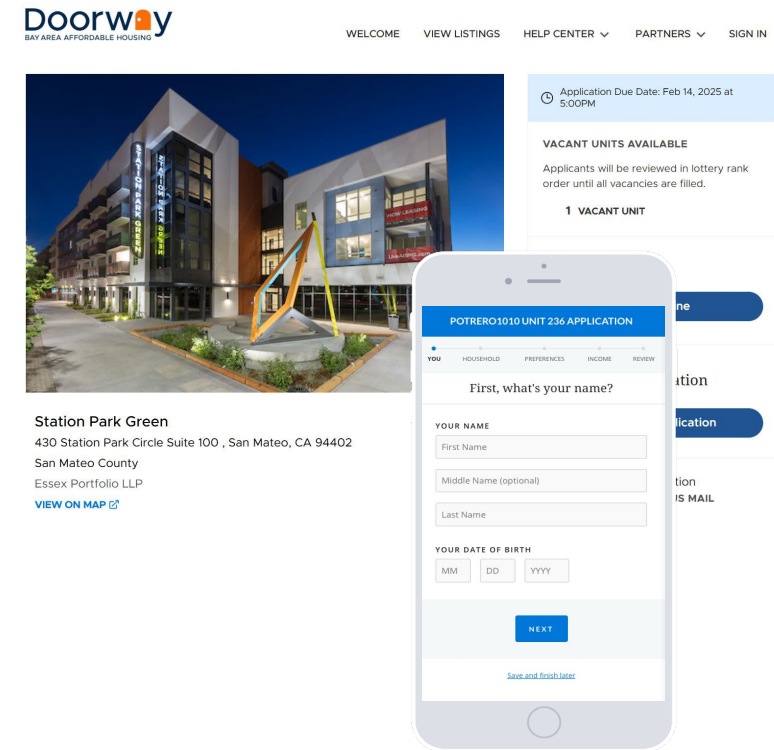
Doorway
BAY AREA AFFORDABLE HOUSING

WELCOME VIEW LISTINGS HELP CENTER PARTNERS SIGN IN

STATION PARK GREEN

NOW LEASING

Station Park Green
430 Station Park Circle Suite 100 , San Mateo, CA 94402
San Mateo County
Essex Portfolio LLP
VIEW ON MAP

Application Due Date: Feb 14, 2025 at 5:00PM

VACANT UNITS AVAILABLE
Applicants will be reviewed in lottery rank order until all vacancies are filled.
1 VACANT UNIT

ne
ation
lication
ation
US MAIL

POTRERO1010 UNIT 236 APPLICATION
YOU HOUSEHOLD PREFERENCES INCOME REVIEW
First, what's your name?
YOUR NAME
First Name
Middle Name (optional)
Last Name
YOUR DATE OF BIRTH
MM DD YYYY
NEXT
Save and finish later